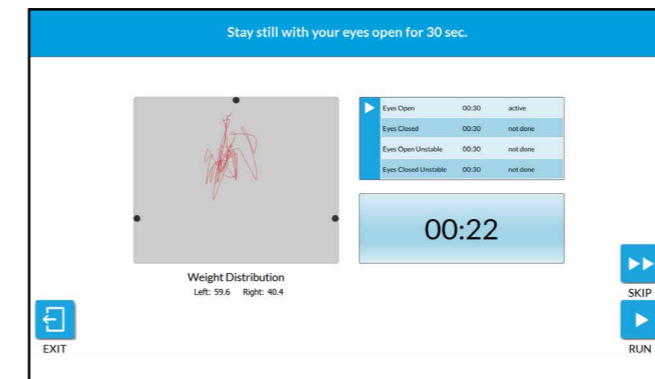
Stay still with your eyes open for 30 sec.

| Eyes Open | 00:30 | active |
|---|---|---|
| Eyes Closed | 00:30 | not done |
| Eyes Open Unstable | 00:30 | not done |
| Eyes Closed Unstable | 00:30 | not done |

00:22

Weight Distribution
Left: 59.6 Right: 40.4

SKIP
RUN
EXIT